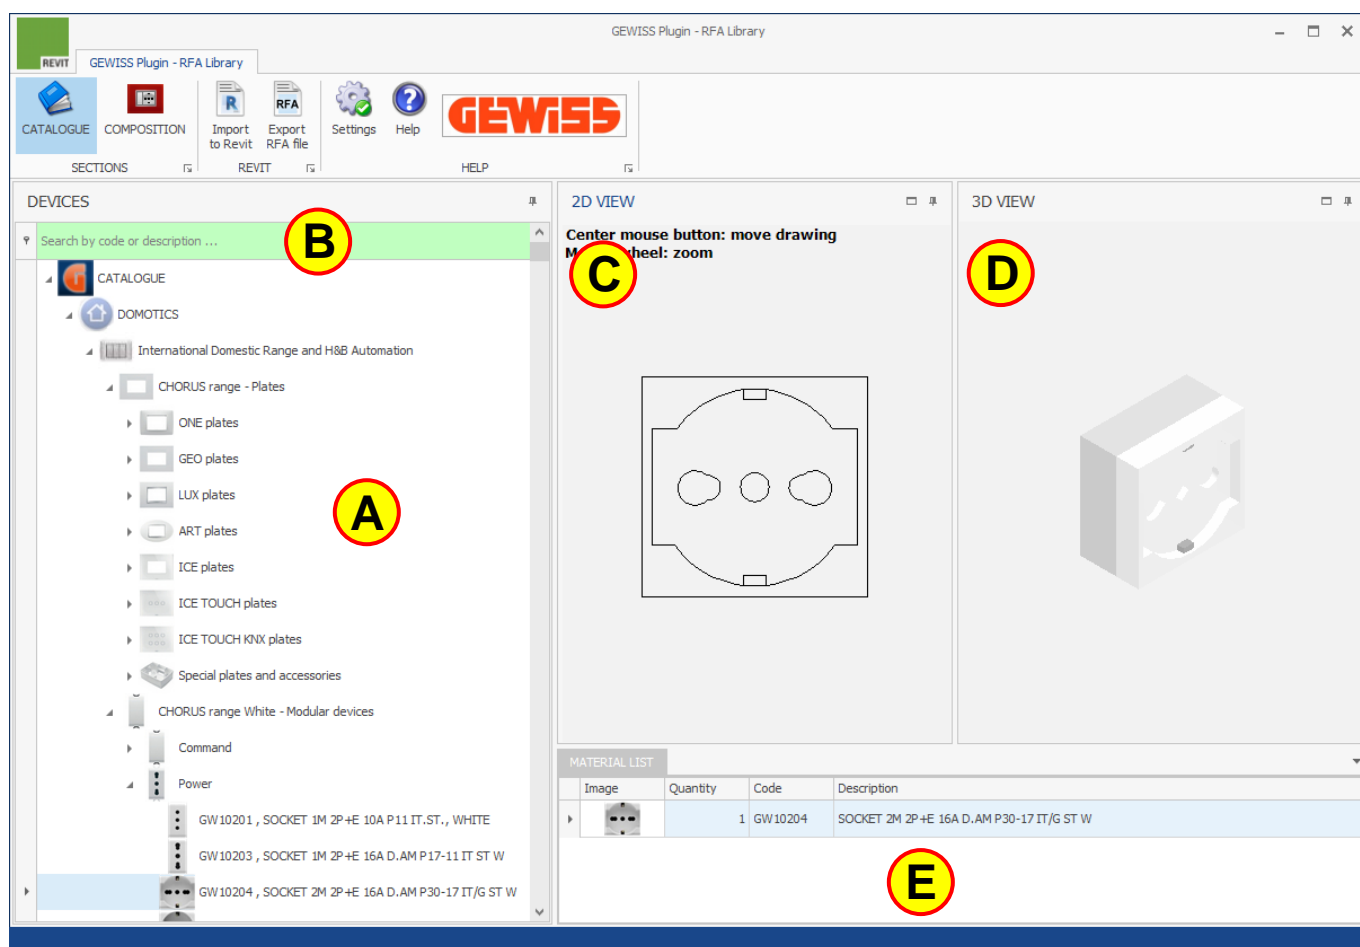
GEWISS Plugin - RFA Library

REVIT GEWISS Plugin - RFA Library

CATALOGUE COMPOSITION
SECTIONS

Import to Revit Export RFA file
REVIT

Settings Help GEWISS
HELP

DEVICES

Search by code or description ...

B

CATALOGUE
DOMOTICS
International Domestic Range and H&B Automation
CHORUS range - Plates
ONE plates
GEO plates
LUX plates
ART plates
ICE plates
ICE TOUCH plates
ICE TOUCH KNX plates
Special plates and accessories
CHORUS range White - Modular devices
Command
Power
GW10201 , SOCKET 1M 2P+E 10A P11 IT.ST., WHITE
GW10203 , SOCKET 1M 2P+E 16A D.AM P17-11 IT ST W
GW10204 , SOCKET 2M 2P+E 16A D.AM P30-17 IT/G ST W

A

2D VIEW

Center mouse button: move drawing
M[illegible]heel: zoom

C

3D VIEW

D

MATERIAL LIST

| Image | Quantity | Code | Description |
|---|---|---|---|
| | 1 | GW10204 | SOCKET 2M 2P+E 16A D.AM P30-17 IT/G ST W |

E